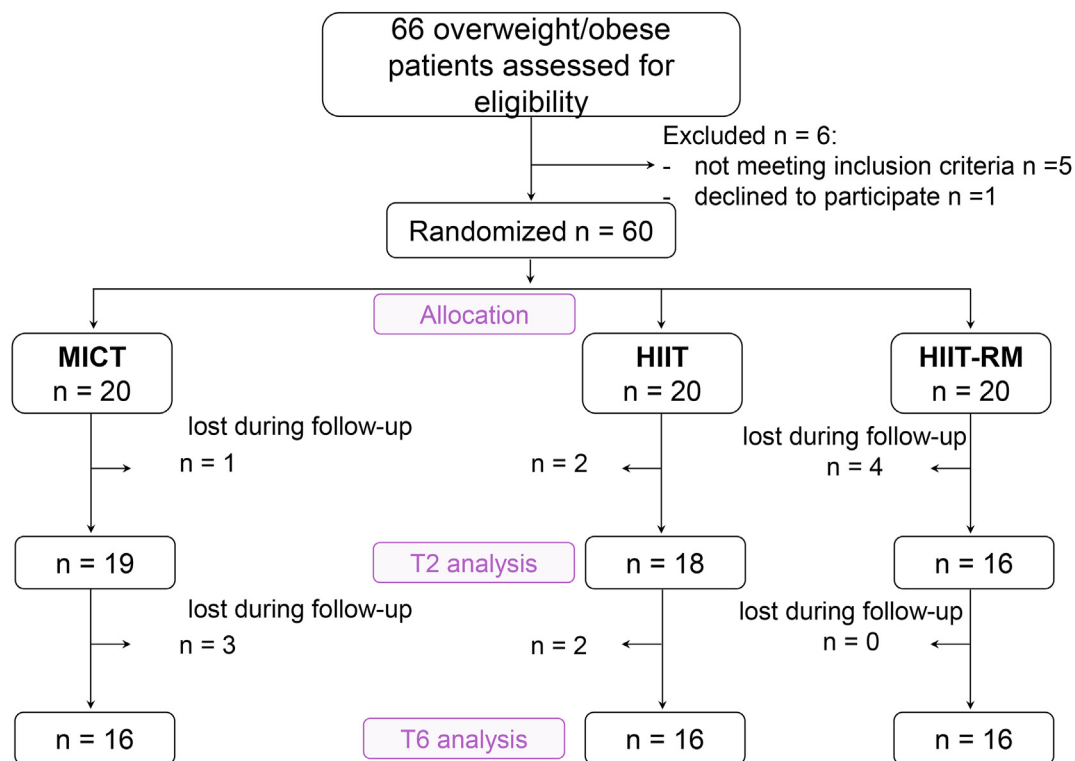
66 overweight/obese patients assessed for eligibility

Excluded n = 6:
- not meeting inclusion criteria n =5
- declined to participate n =1

Randomized n = 60

Allocation

MICT
n = 20

HIIT
n = 20

HIIT-RM
n = 20

lost during follow-up
n = 1

n = 2

lost during follow-up
n = 4

n = 19

T2 analysis

n = 18

n = 16

lost during follow-up
n = 3

n = 2

lost during follow-up
n = 0

n = 16

T6 analysis

n = 16

n = 16